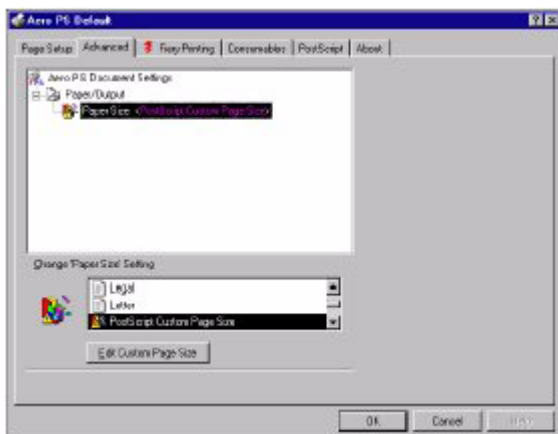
Aero PS Default

?

×

Page Setup

Advanced

Fiery Printing

Consumables

PostScript

About

Aero P.S. Document Settings

Paper/Output

Paper Size: <PostScript Custom Page Size>

Change 'Paper Size' Setting

Legal

Letter

PostScript Custom Page Size

Edit Custom Page Size

OK

Cancel

Help